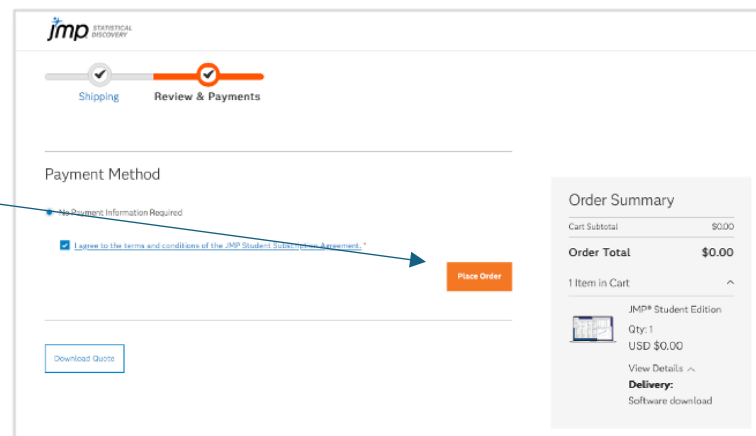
jmp STATISTICAL DISCOVERY

Shipping

Review & Payments

Payment Method

No Payment Information Required

I agree to the terms and conditions of the JMP Student Subscription Agreement. *

Place Order

Download Quote

Order Summary

Cart Subtotal $0.00

Order Total $0.00

1 Item in Cart

JMP® Student Edition

Qty: 1

USD $0.00

View Details

Delivery:

Software download